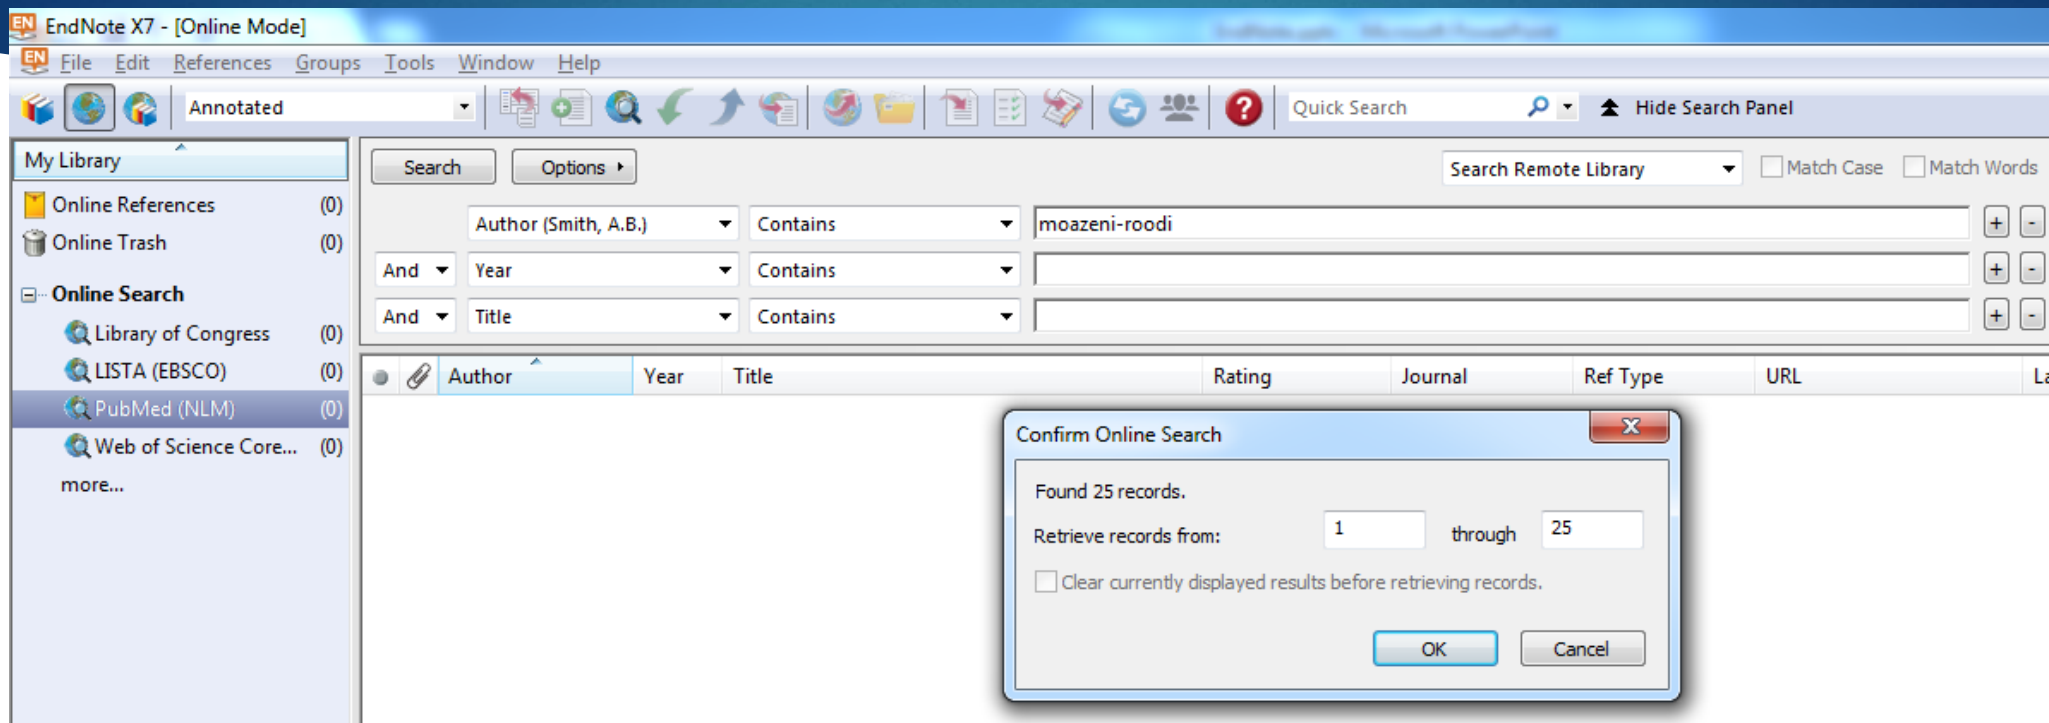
EndNote X7 - [Online Mode]

File Edit References Groups Tools Window Help

Annotated

Quick Search

Hide Search Panel

My Library

Online References (0)
Online Trash (0)

Online Search
Library of Congress (0)
LISTA (EBSCO) (0)
PubMed (NLM) (0)
Web of Science Core... (0)
more...

Search Options

Search Remote Library

Match Case Match Words

Author (Smith, A.B.) Contains moazeni-roodi
And Year Contains
And Title Contains

| | | Author | Year | Title | Rating | Journal | Ref Type | URL | La |
|---|---|---|---|---|---|---|---|---|---|

Confirm Online Search

Found 25 records.

Retrieve records from: 1 through 25

Clear currently displayed results before retrieving records.

OK Cancel